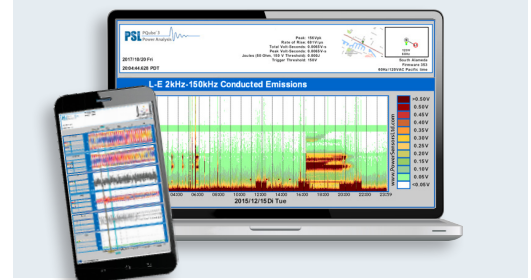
PSL PQube 3 Power Analyzer

2017/10/20 Fri
20:04:44.620 PDT

Peak: 10kVpk
Rate of Rise: 8611V/us
Total Volt-Seconds: 0.0065V-s
Peak Volt-Seconds: 0.0065V-s
Joules (50 Ohm, 100 V Threshold): 0.000J
Trigger Threshold: 150V

South Alameda
Firmware 203
60Hz/120VAC Pacific Gas

L-E 2kHz-150kHz Conducted Emissions

>0.50V
0.55V
0.45V
0.40V
0.35V
0.30V
0.25V
0.20V
0.15V
0.10V
0.05V
<0.05V

04:00 06:00 08:00 10:00 12:00 14:00 16:00 18:00 20:00 22:00

2015/12/15Di Tue

www.PowerStandards.com